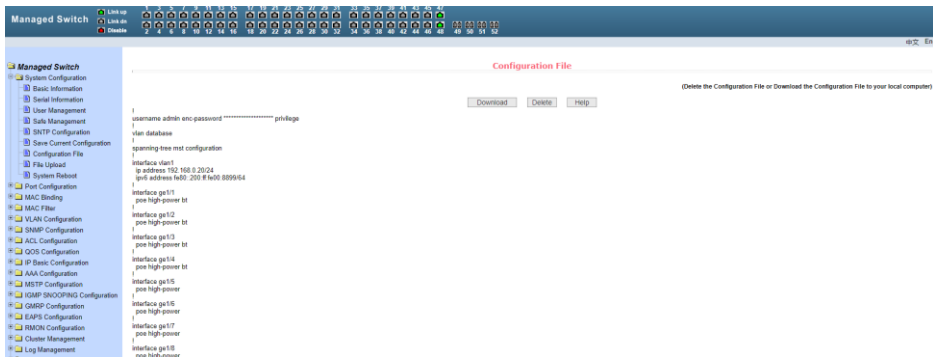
Managed Switch

Link up
Link dn
Disable

1 3 5 7 9 11 13 15 17 19 21 23 25 27 29 31 33 35 37 39 41 43 45 47
2 4 6 8 10 12 14 16 18 20 22 24 26 28 30 32 34 36 38 40 42 44 46 48 49 50 51 52

中文 En

Managed Switch
System Configuration
Basic Information
Serial Information
User Management
Safe Management
SNTP Configuration
Save Current Configuration
Configuration File
File Upload
System Reboot
Port Configuration
MAC Binding
MAC Filter
VLAN Configuration
SNMP Configuration
ACL Configuration
QOS Configuration
IP Basic Configuration
AAA Configuration
MSTP Configuration
IGMP SNOOPING Configuration
GMRP Configuration
EAPS Configuration
RMON Configuration
Cluster Management
Log Management

Configuration File

(Delete the Configuration File or Download the Configuration File to your local computer)

Download Delete Help

!
username admin enc-password ******************** privilege
!
vlan database
!
spanning-tree mst configuration
!
interface vlan1
ip address 192.168.0.20/24
ipv6 address fe80::200:ff:fe00:8899/64
!
interface ge1/1
poe high-power bt
!
interface ge1/2
poe high-power bt
!
interface ge1/3
poe high-power bt
!
interface ge1/4
poe high-power bt
!
interface ge1/5
poe high-power
!
interface ge1/6
poe high-power
!
interface ge1/7
poe high-power
!
interface ge1/8
poe high-power